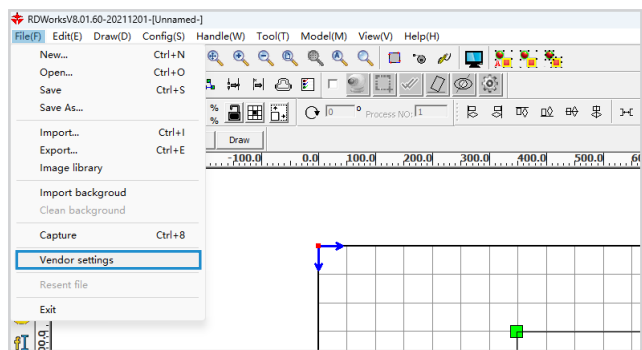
RDWorksV8.01.60-20211201-[Unnamed-]

File(F) Edit(E) Draw(D) Config(S) Handle(W) Tool(T) Model(M) View(V) Help(H)

New... Ctrl+N
Open... Ctrl+O
Save Ctrl+S
Save As...
Import... Ctrl+I
Export... Ctrl+E
Image library
Import backgroud
Clean background
Capture Ctrl+8
Vendor settings
Resent file
Exit

0
Process NO: 1
Draw
-100.0 0.0 100.0 200.0 300.0 400.0 500.0